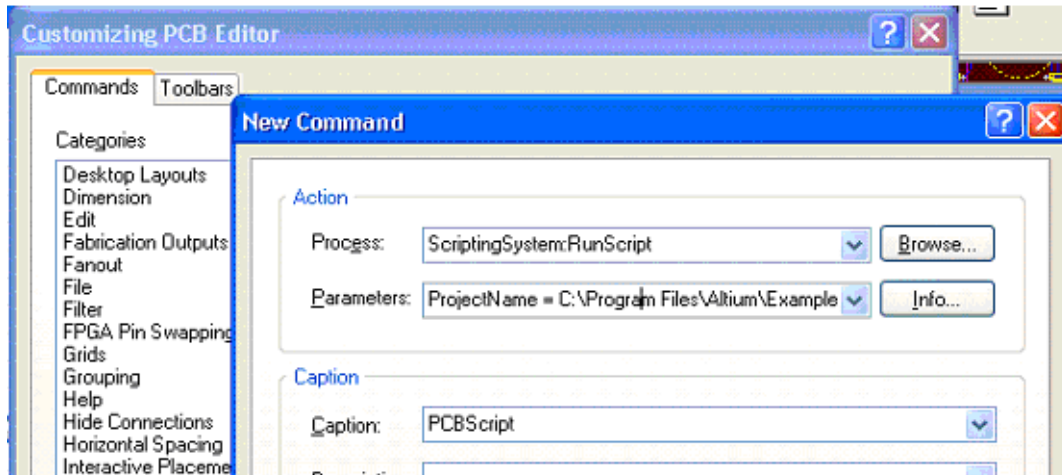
Customizing PCB Editor

Commands Toolbars

Categories

Desktop Layouts
Dimension
Edit
Fabrication Outputs
Fanout
File
Filter
FPGA Pin Swapping
Grids
Grouping
Help
Hide Connections
Horizontal Spacing
Interactive Placeme

New Command

Action

Process: ScriptingSystem:RunScript Browse...

Parameters: ProjectName = C:\Program Files\Altium\Example Info...

Caption

Caption: PCBScript

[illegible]